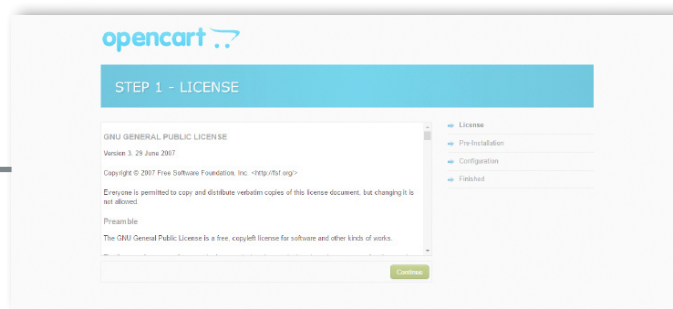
opencart

STEP 1 - LICENSE

GNU GENERAL PUBLIC LICENSE

Version 3, 29 June 2007

Copyright © 2007 Free Software Foundation, Inc. <http://fsf.org/>

Everyone is permitted to copy and distribute verbatim copies of this license document, but changing it is not allowed.

Preamble

The GNU General Public License is a free, copyleft license for software and other kinds of works.

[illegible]

Continue

License
Pre-Installation
Configuration
Finished